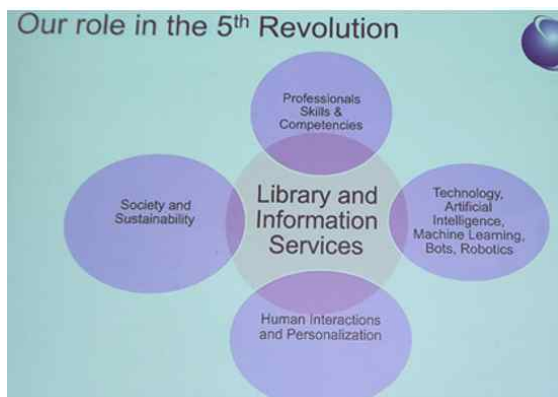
Our role in the 5$^{th}$ Revolution

Professionals Skills & Competencies

Society and Sustainability

Library and Information Services

Technology, Artificial Intelligence, Machine Learning, Bots, Robotics

Human Interactions and Personalization